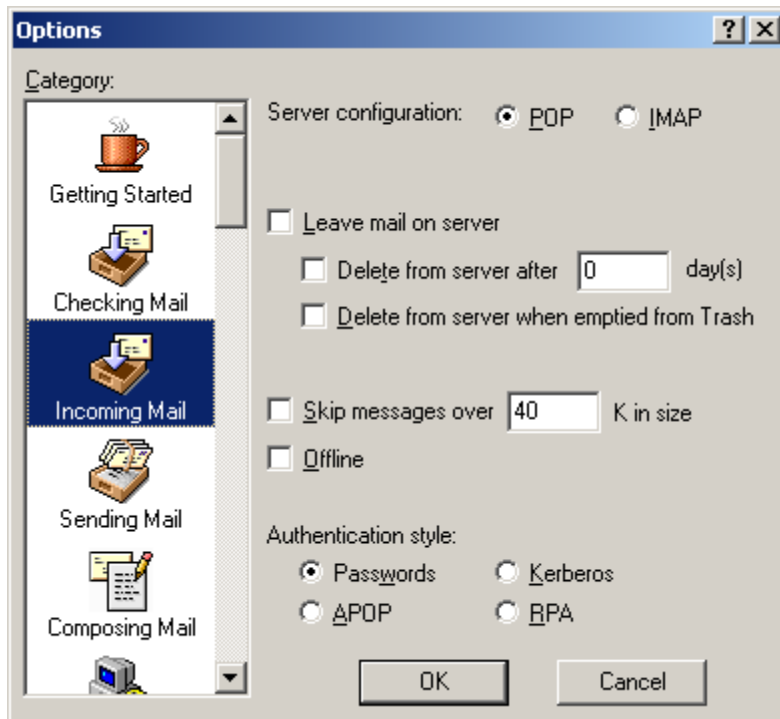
Options

?

Category:

Getting Started

Checking Mail

Incoming Mail

Sending Mail

Composing Mail

Server configuration: POP IMAP

Leave mail on server

Delete from server after 0 day(s)

Delete from server when emptied from Trash

Skip messages over 40 K in size

Offline

Authentication style:

Passwords Kerberos

APOP RPA

OK Cancel